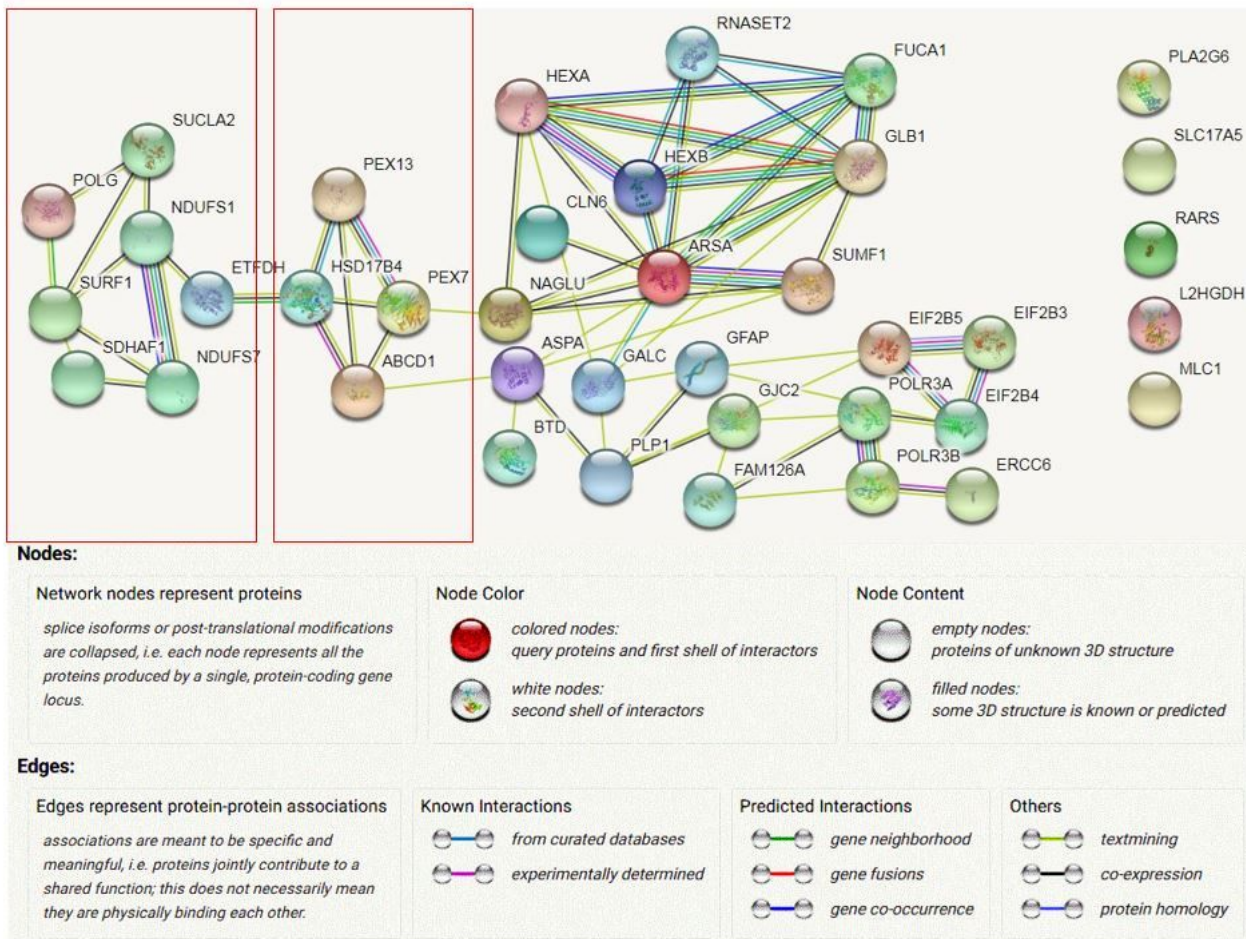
SUCLA2
POLG
NDUFS1
SURF1
SDHAF1
NDUFS7
ETFDH
PEX13
HSD17B4
PEX7
ABCD1
RNASET2
HEXA
FUCA1
HEXB
GLB1
CLN6
ARSA
SUMF1
NAGLU
ASPA
GALC
GFAP
BTD
PLP1
GJC2
FAM126A
EIF2B5
EIF2B3
POLR3A
EIF2B4
POLR3B
ERCC6
PLA2G6
SLC17A5
RARS
L2HGDH
MLC1

Nodes:

Network nodes represent proteins

splice isoforms or post-translational modifications are collapsed, i.e. each node represents all the proteins produced by a single, protein-coding gene locus.

Node Color

colored nodes:
query proteins and first shell of interactors

white nodes:
second shell of interactors

Node Content

empty nodes:
proteins of unknown 3D structure

filled nodes:
some 3D structure is known or predicted

Edges:

Edges represent protein-protein associations

associations are meant to be specific and meaningful, i.e. proteins jointly contribute to a shared function; this does not necessarily mean they are physically binding each other.

Known Interactions

from curated databases

experimentally determined

Predicted Interactions

gene neighborhood

gene fusions

gene co-occurrence

Others

textmining

co-expression

protein homology